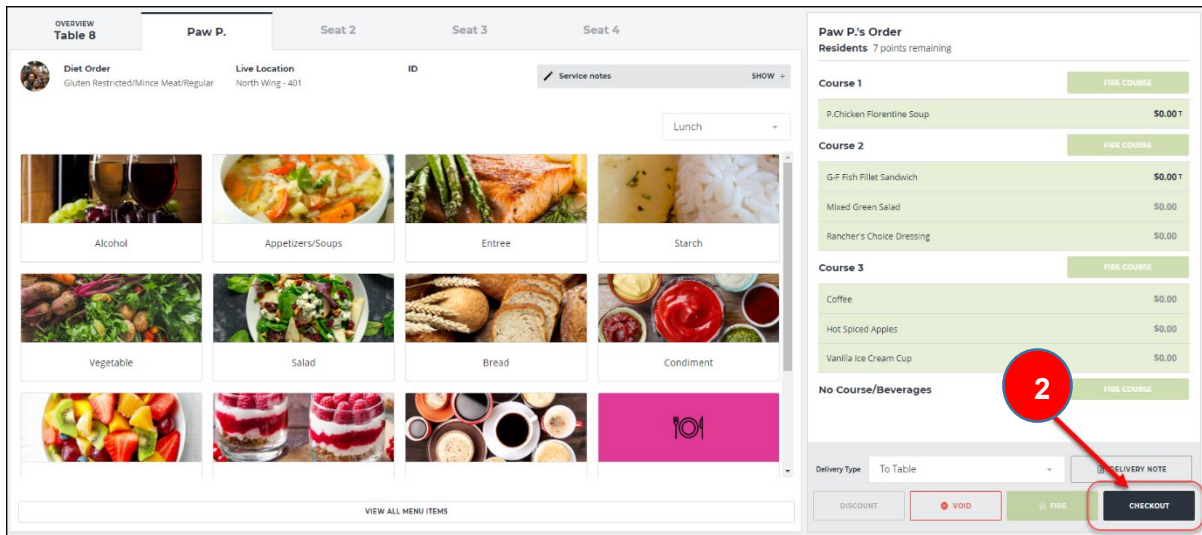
OVERVIEW
Table 8

Paw P.

Seat 2

Seat 3

Seat 4

Diet Order
Gluten Restricted/Mince Meat/Regular

Live Location
North Wing - 401

ID

Service notes

SHOW +

Lunch

Alcohol

Appetizers/Soups

Entree

Starch

Vegetable

Salad

Bread

Condiment

VIEW ALL MENU ITEMS

Paw P.'s Order
Residents 7 points remaining

Course 1

FIRE COURSE

P.Chicken Florentine Soup $0.00 T

Course 2

FIRE COURSE

G-F Fish Fillet Sandwich $0.00 T

Mixed Green Salad $0.00

Rancher's Choice Dressing $0.00

Course 3

FIRE COURSE

Coffee $0.00

Hot Spiced Apples $0.00

Vanilla Ice Cream Cup $0.00

No Course/Beverages

FIRE COURSE

2

Delivery Type

To Table

DELIVERY NOTE

DISCOUNT

VOID

FIRE

CHECKOUT